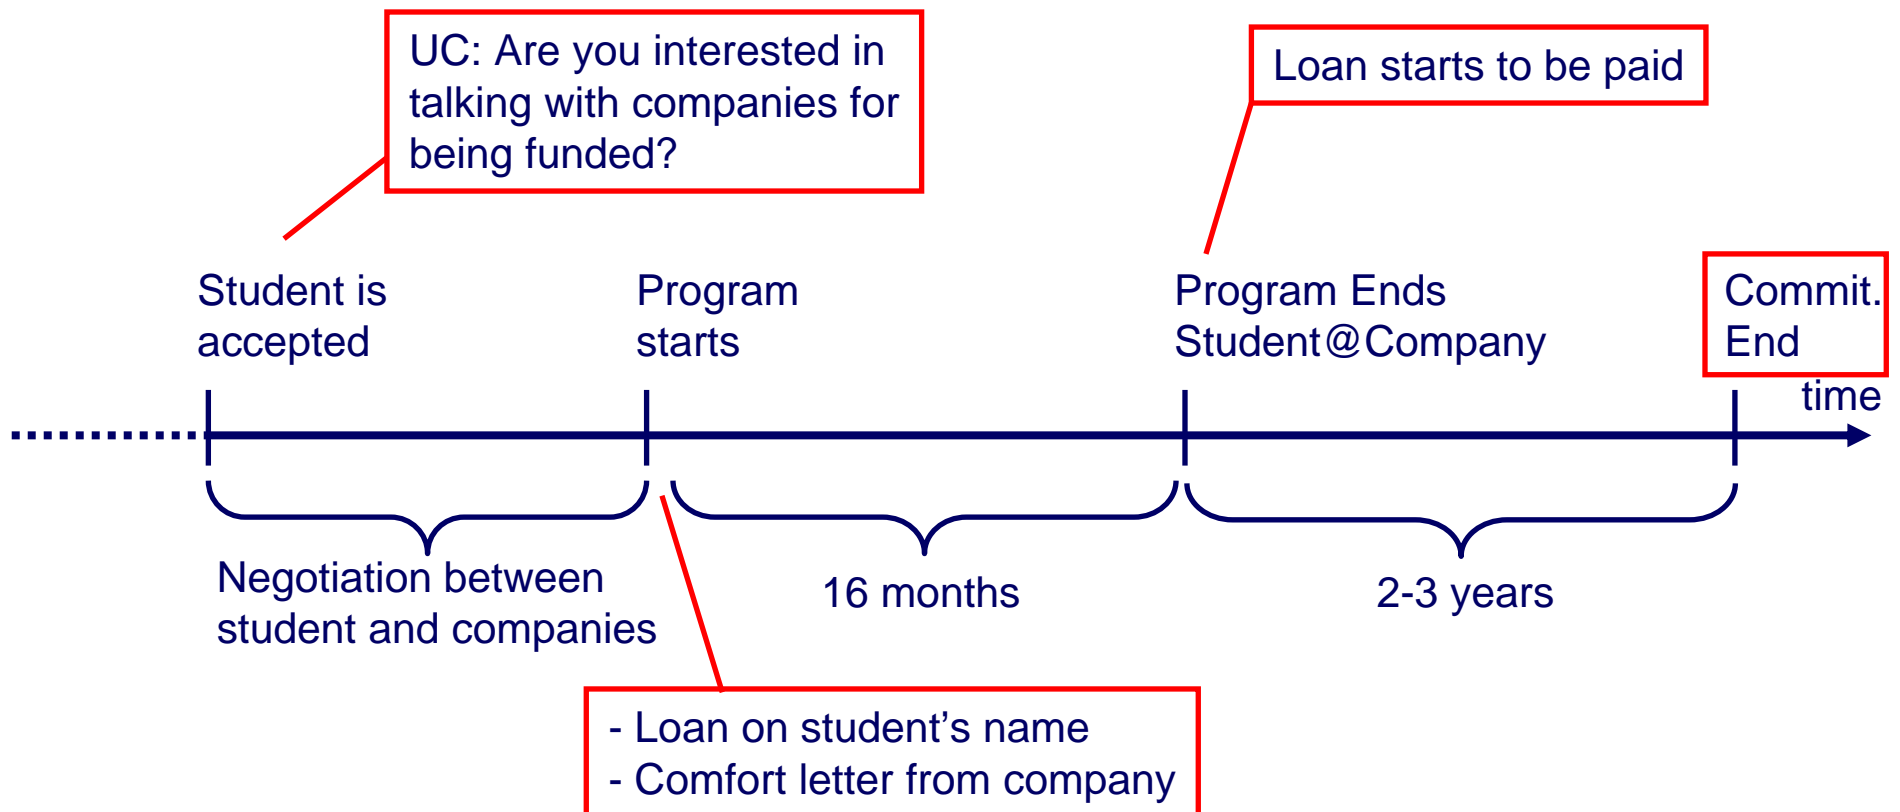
UC: Are you interested in talking with companies for being funded?

Loan starts to be paid

Student is accepted

Program starts

Program Ends Student@Company

Commit. End

time

Negotiation between student and companies

16 months

2-3 years

- Loan on student’s name
- Comfort letter from company